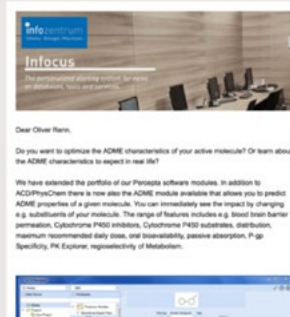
infozentrum

Infocus

Dear Oliver Renn,

Do you want to optimize the ADME characteristics of your active molecule? Or learn about the ADME characteristics to expect in real life?

We have extended the portfolio of our Percepta software modules. In addition to ACD/PhysChem there is now also the ADME module available that allows you to predict ADME properties of a given molecule. You can immediately see the impact by changing e.g. substituents of your molecule. The range of features includes e.g. blood brain barrier permeation, Cytochrome P450 inhibitors, Cytochrome P450 substrates, distribution, maximum recommended daily dose, oral bioavailability, passive absorption, P-gp Specificity, PK Explorer, regioselectivity of Metabolism.